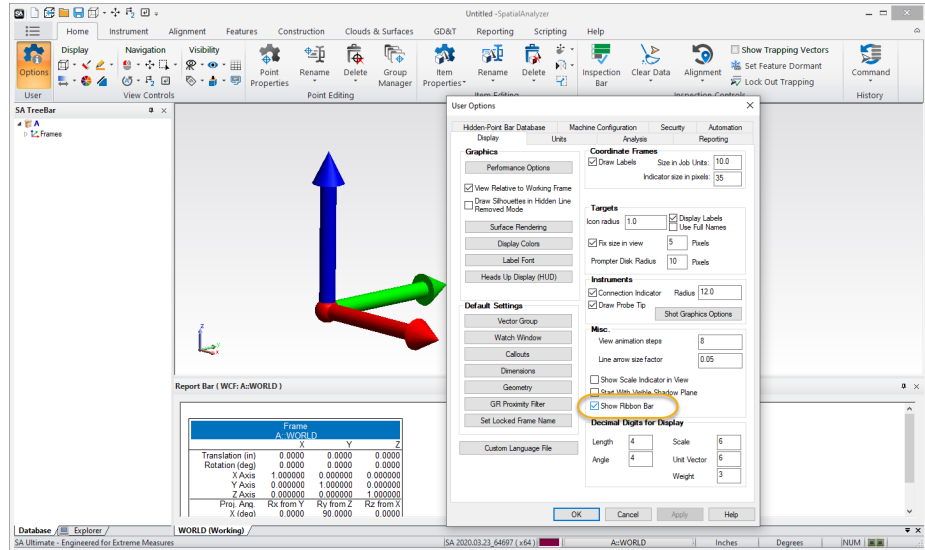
SA Untitled - SpatialAnalyzer ? – □ ×

Home Instrument Alignment Features Construction Clouds & Surfaces GD&T Reporting Scripting Help

Options
User
Display
Navigation
Visibility
View Controls
Point Properties
Rename
Delete
Group Manager
Point Editing
Item Properties
Rename
Delete
Item Editing
Inspection Bar
Clear Data
Alignment
Show Trapping Vectors
Set Feature Dormant
Lock Out Trapping
Inspection Controls
Command
History

SA TreeBar
A
Frames

User Options ×

Hidden-Point Bar Database | Machine Configuration | Security | Automation
Display | Units | Analysis | Reporting

Graphics
Performance Options
View Relative to Working Frame
Draw Silhouettes in Hidden Line Removed Mode
Surface Rendering
Display Colors
Label Font
Heads Up Display (HUD)

Default Settings
Vector Group
Watch Window
Callouts
Dimensions
Geometry
GR Proximity Filter
Set Locked Frame Name

Custom Language File

Coordinate Frames
Draw Labels
Size in Job Units: 10.0
Indicator size in pixels: 35

Targets
Icon radius 1.0
Display Labels
Use Full Names
Fix size in view 5 Pixels
Prompter Disk Radius 10 Pixels

Instruments
Connection Indicator Radius 12.0
Draw Probe Tip
Shot Graphics Options

Misc.
View animation steps 8
Line arrow size factor 0.05
Show Scale Indicator in View
Start With Visible Shadow Plane
Show Ribbon Bar

Decimal Digits for Display
Length 4
Scale 6
Angle 4
Unit Vector 6
Weight 3

OK Cancel Apply Help

Report Bar ( WCF: A::WORLD )

| Frame | | | |
|---|---|---|---|
| A::WORLD | | | |
| | X | Y | Z |
| Translation (in) | 0.0000 | 0.0000 | 0.0000 |
| Rotation (deg) | 0.0000 | 0.0000 | 0.0000 |
| X Axis | 1.000000 | 0.000000 | 0.000000 |
| Y Axis | 0.000000 | 1.000000 | 0.000000 |
| Z Axis | 0.000000 | 0.000000 | 1.000000 |
| Proj. Ang. | Rx from Y | Ry from Z | Rz from X |
| X (deg) | 0.0000 | 90.0000 | 0.0000 |

Database Explorer
WORLD (Working)
SA Ultimate - Engineered for Extreme Measures
SA 2020.03.23_64697 ( x64 ) A::WORLD Inches Degrees NUM